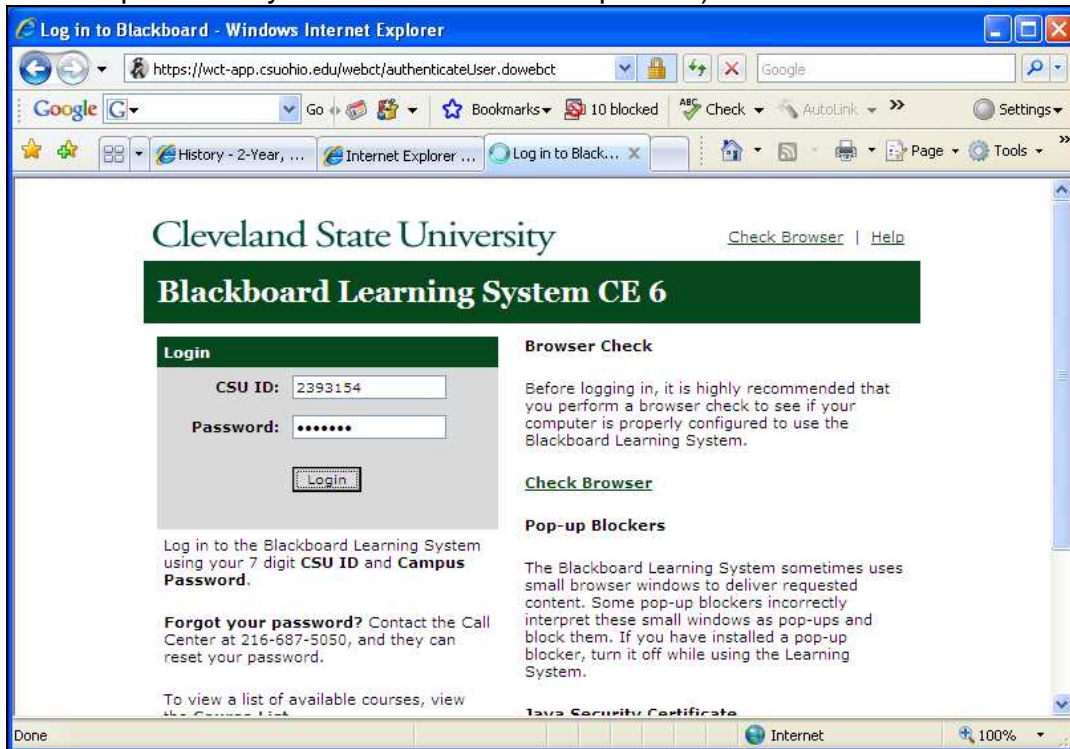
Log in to Blackboard - Windows Internet Explorer

https://wct-app.csuohio.edu/webct/authenticateUser.dowebct

Google

Google G

Go

Bookmarks

10 blocked

Check

AutoLink

Settings

History - 2-Year, ...

Internet Explorer ...

Log in to Black...

Page

Tools

Cleveland State University

Check Browser | Help

Blackboard Learning System CE 6

Login

CSU ID: 2393154

Password: •••••••

Login

Log in to the Blackboard Learning System using your 7 digit **CSU ID** and **Campus Password**.

**Forgot your password?** Contact the Call Center at 216-687-5050, and they can reset your password.

To view a list of available courses, view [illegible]

**Browser Check**

Before logging in, it is highly recommended that you perform a browser check to see if your computer is properly configured to use the Blackboard Learning System.

**Check Browser**

**Pop-up Blockers**

The Blackboard Learning System sometimes uses small browser windows to deliver requested content. Some pop-up blockers incorrectly interpret these small windows as pop-ups and block them. If you have installed a pop-up blocker, turn it off while using the Learning System.

**Java Security Certificate**

Done

Internet

100%